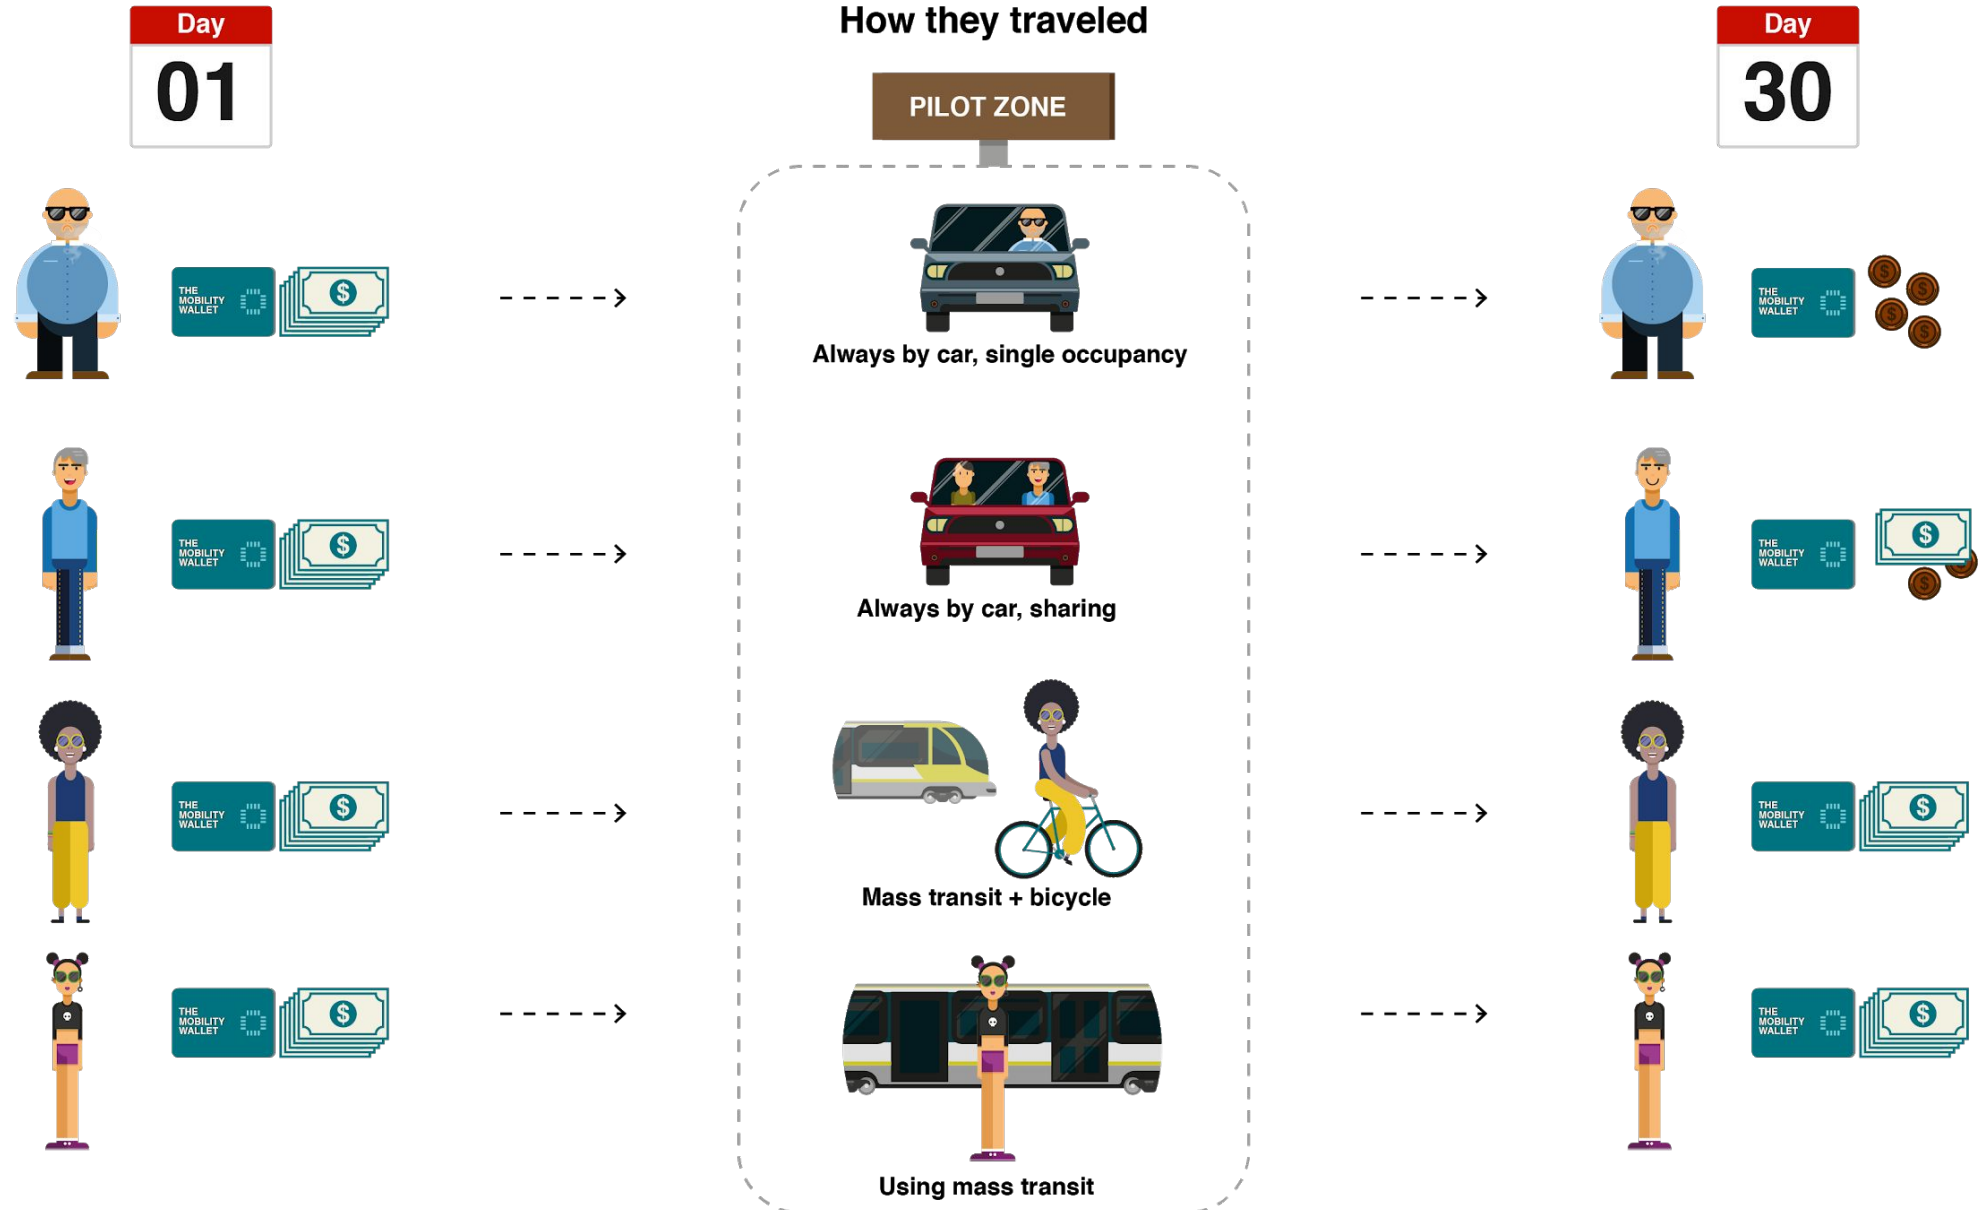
Day
01

How they traveled

PILOT ZONE

Day
30

THE MOBILITY WALLET

Always by car, single occupancy

THE MOBILITY WALLET

THE MOBILITY WALLET

Always by car, sharing

THE MOBILITY WALLET

THE MOBILITY WALLET

Mass transit + bicycle

THE MOBILITY WALLET

THE MOBILITY WALLET

Using mass transit

THE MOBILITY WALLET